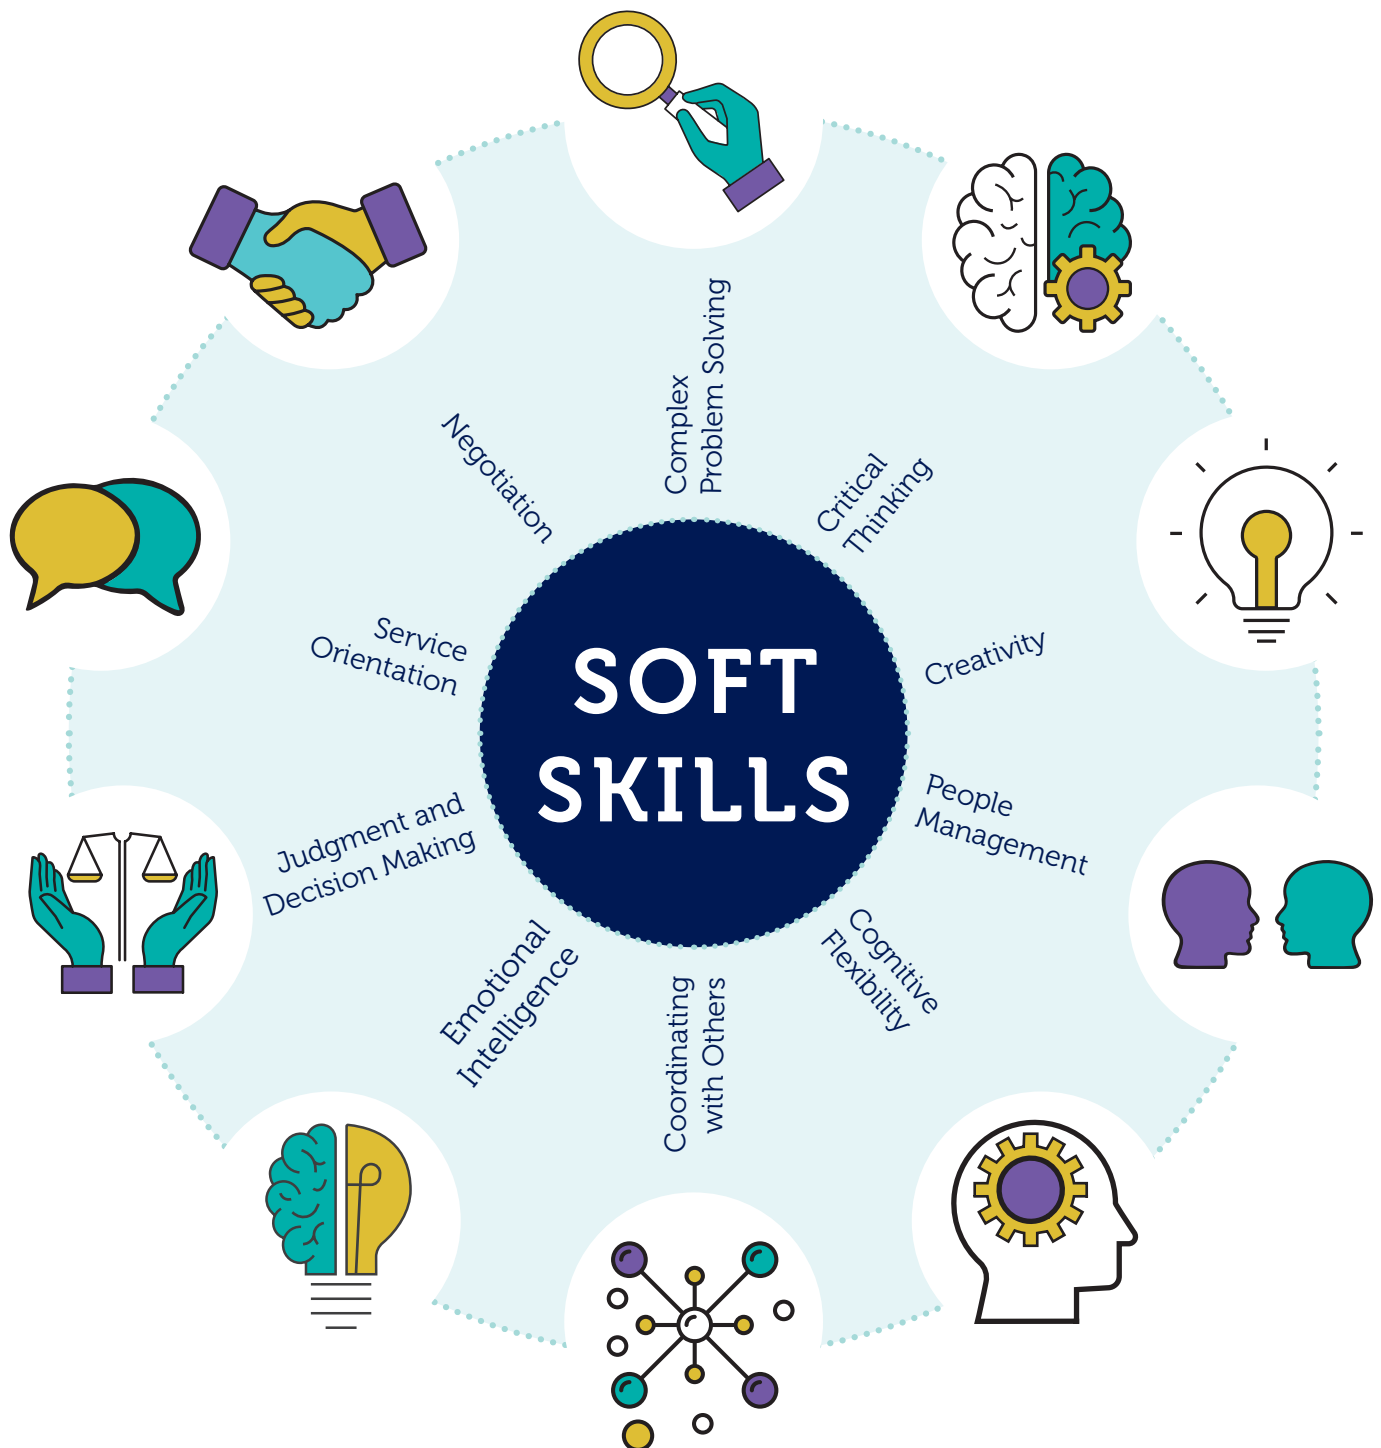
SOFT SKILLS

Complex Problem Solving

Critical Thinking

Creativity

People Management

Cognitive Flexibility

Coordinating with Others

Emotional Intelligence

Judgment and Decision Making

Service Orientation

Negotiation